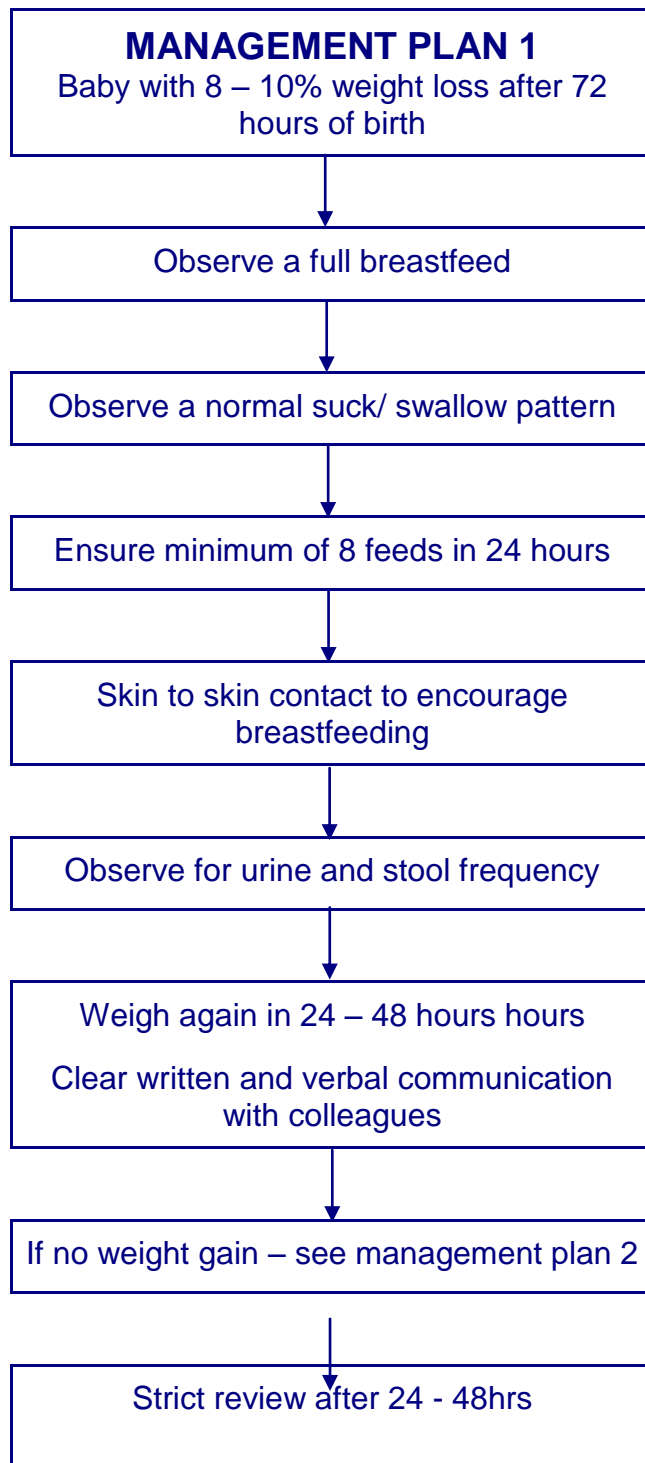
MANAGEMENT PLAN 1
Baby with 8 – 10% weight loss after 72 hours of birth

Observe a full breastfeed

Observe a normal suck/ swallow pattern

Ensure minimum of 8 feeds in 24 hours

Skin to skin contact to encourage breastfeeding

Observe for urine and stool frequency

Weigh again in 24 – 48 hours hours

Clear written and verbal communication with colleagues

If no weight gain – see management plan 2

Strict review after 24 - 48hrs